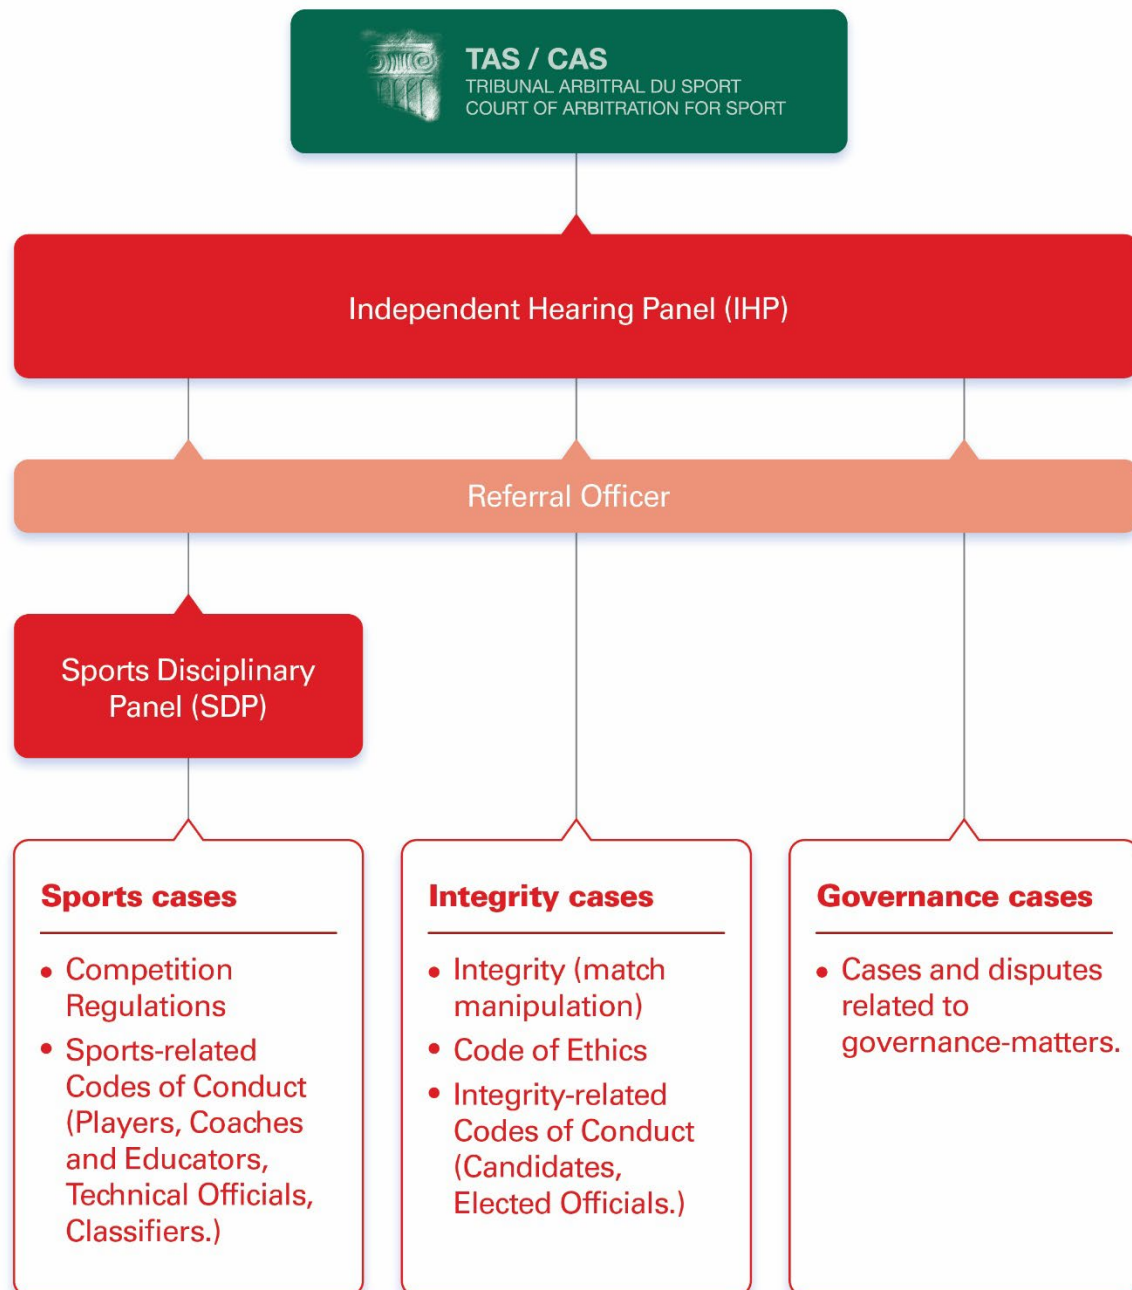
TAS / CAS
TRIBUNAL ARBITRAL DU SPORT
COURT OF ARBITRATION FOR SPORT

Independent Hearing Panel (IHP)

Referral Officer

Sports Disciplinary Panel (SDP)

Sports cases

- Competition Regulations
- Sports-related Codes of Conduct (Players, Coaches and Educators, Technical Officials, Classifiers.)

Integrity cases

- Integrity (match manipulation)
- Code of Ethics
- Integrity-related Codes of Conduct (Candidates, Elected Officials.)

Governance cases

- Cases and disputes related to governance-matters.